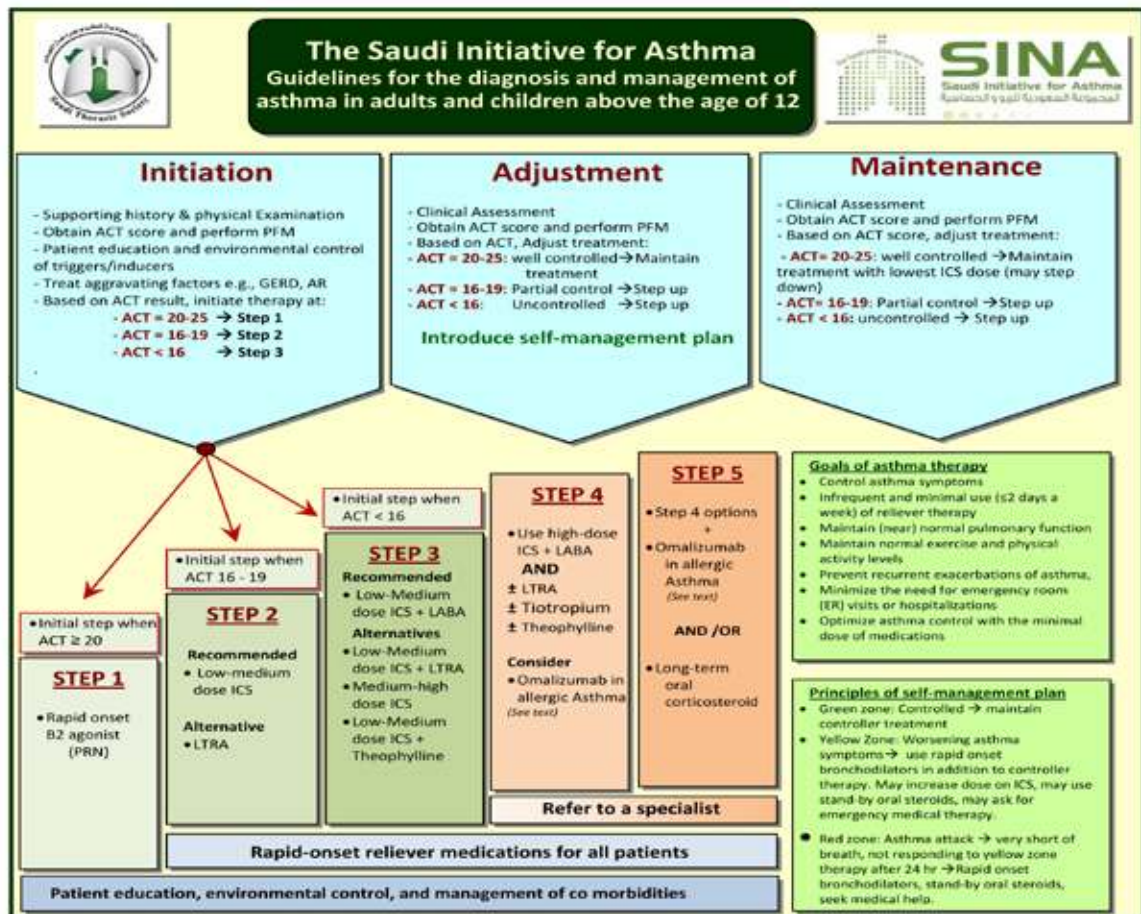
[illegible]

Saudi Thoracic Society

The Saudi Initiative for Asthma
Guidelines for the diagnosis and management of asthma in adults and children above the age of 12

SINA
Saudi Initiative for Asthma
المبادرة السعودية للربو الحساسية

Initiation

- Supporting history & physical Examination
- Obtain ACT score and perform PFM
- Patient education and environmental control of triggers/inducers
- Treat aggravating factors e.g., GERD, AR
- Based on ACT result, initiate therapy at:
- ACT = 20-25 → Step 1
- ACT = 16-19 → Step 2
- ACT < 16 → Step 3

Adjustment

- Clinical Assessment
- Obtain ACT score and perform PFM
- Based on ACT, Adjust treatment:
- ACT = 20-25: well controlled→Maintain treatment
- ACT = 16-19: Partial control →Step up
- ACT < 16: Uncontrolled →Step up

Introduce self-management plan

Maintenance

- Clinical Assessment
- Obtain ACT score and perform PFM
- Based on ACT score, adjust treatment:
- ACT= 20-25: well controlled →Maintain treatment with lowest ICS dose (may step down)
- ACT= 16-19: Partial control →Step up
- ACT < 16: uncontrolled → Step up

•Initial step when ACT ≥ 20

STEP 1

•Rapid onset B2 agonist (PRN)

•Initial step when ACT 16 - 19

STEP 2

Recommended
• Low-medium dose ICS

Alternative
•LTRA

•Initial step when ACT < 16

STEP 3

Recommended
• Low-Medium dose ICS + LABA

Alternatives
•Low-Medium dose ICS + LTRA
•Medium-high dose ICS
•Low-Medium dose ICS + Theophylline

STEP 4

•Use high-dose ICS + LABA

AND
± LTRA
± Tiotropium
± Theophylline

Consider
•Omalizumab in allergic Asthma (See text)

STEP 5

•Step 4 options +
•Omalizumab in allergic Asthma (See text)

AND /OR

•Long-term oral corticosteroid

Refer to a specialist

Rapid-onset reliever medications for all patients

Patient education, environmental control, and management of co morbidities

Goals of asthma therapy
• Control asthma symptoms
• Infrequent and minimal use (≤2 days a week) of reliever therapy
• Maintain (near) normal pulmonary function
• Maintain normal exercise and physical activity levels
• Prevent recurrent exacerbations of asthma,
• Minimize the need for emergency room (ER) visits or hospitalizations
• Optimize asthma control with the minimal dose of medications

Principles of self-management plan
• Green zone: Controlled → maintain controller treatment
• Yellow Zone: Worsening asthma symptoms→ use rapid onset bronchodilators in addition to controller therapy. May increase dose on ICS, may use stand-by oral steroids, may ask for emergency medical therapy.
• Red zone: Asthma attack → very short of breath, not responding to yellow zone therapy after 24 hr →Rapid onset bronchodilators, stand-by oral steroids, seek medical help.